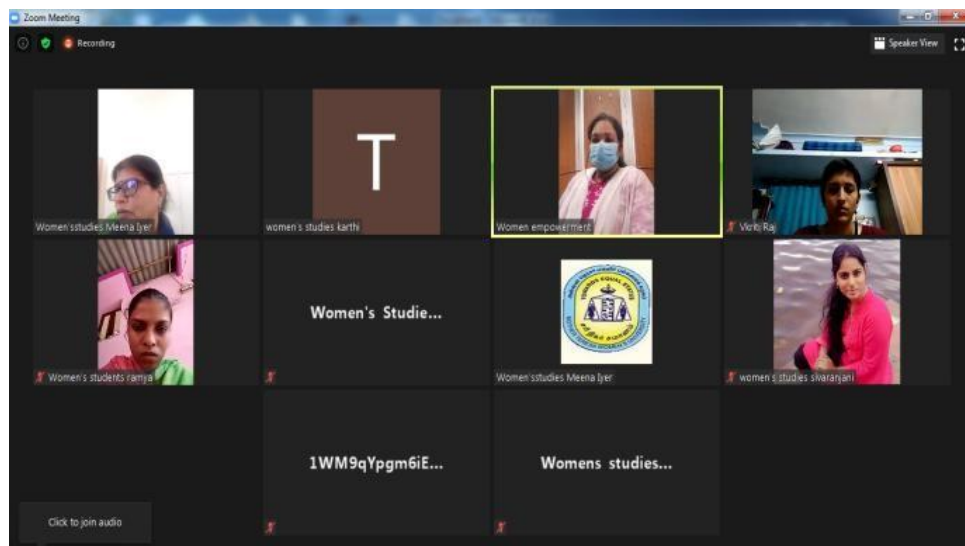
Zoom Meeting

Recording

Speaker View

Women'sstudies Meena Iyer

T

women's studies karthi

Women empowerment

Vkrity Raj

Women's students ramya

Women's Studie...

Women'sstudies Meena Iyer

women's studies sivaranjani

1WM9qYpgm6iE...

Womens studies...

Click to join audio